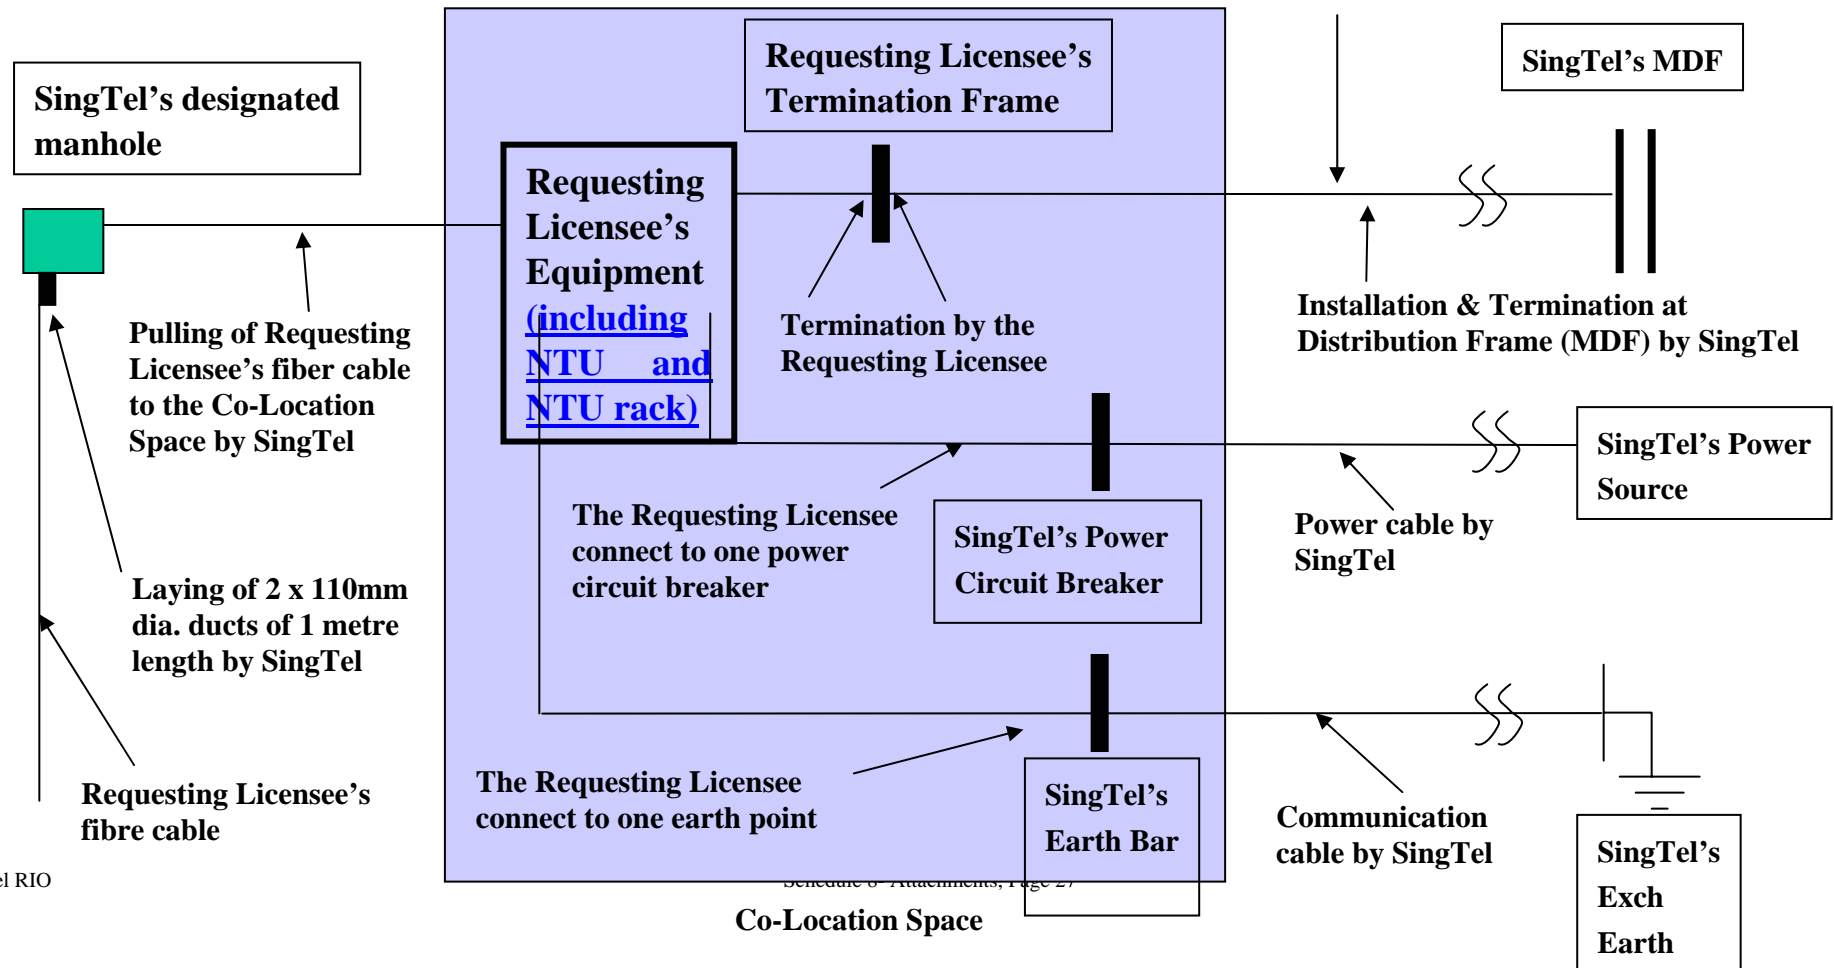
SingTel's designated manhole

Requesting Licensee's Termination Frame

SingTel's MDF

Requesting Licensee's Equipment (including NTU and NTU rack)

Pulling of Requesting Licensee's fiber cable to the Co-Location Space by SingTel

Termination by the Requesting Licensee

Installation & Termination at Distribution Frame (MDF) by SingTel

SingTel's Power Source

Power cable by SingTel

The Requesting Licensee connect to one power circuit breaker

SingTel's Power Circuit Breaker

Laying of 2 x 110mm dia. ducts of 1 metre length by SingTel

Requesting Licensee's fibre cable

The Requesting Licensee connect to one earth point

SingTel's Earth Bar

Communication cable by SingTel

SingTel's Exch Earth

el RIO

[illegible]

Co-Location Space